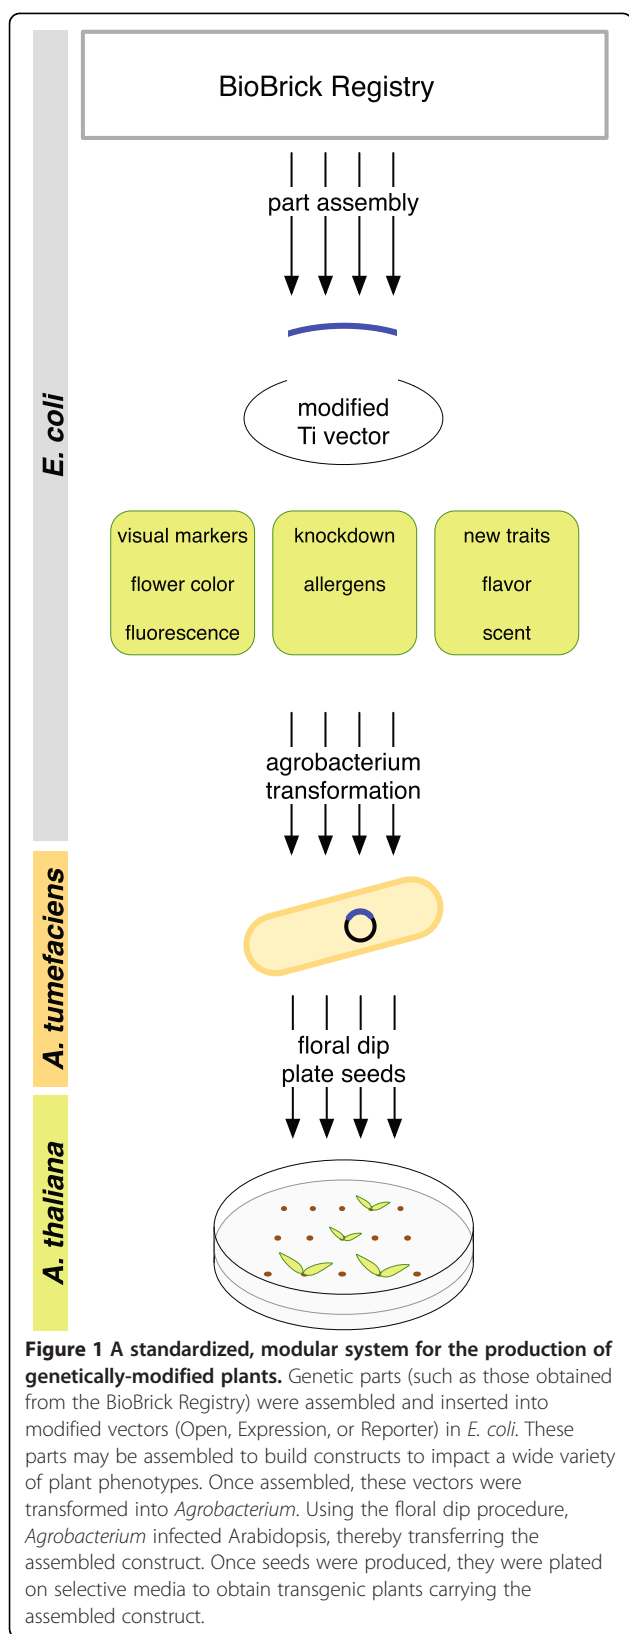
BioBrick Registry

part assembly

E. coli

modified
Ti vector

visual markers
flower color
fluorescence

knockdown
allergens

new traits
flavor
scent

agrobacterium
transformation

A. tumefaciens

floral dip
plate seeds

A. thaliana

**Figure 1 A standardized, modular system for the production of genetically-modified plants.** Genetic parts (such as those obtained from the BioBrick Registry) were assembled and inserted into modified vectors (Open, Expression, or Reporter) in *E. coli*. These parts may be assembled to build constructs to impact a wide variety of plant phenotypes. Once assembled, these vectors were transformed into *Agrobacterium*. Using the floral dip procedure, *Agrobacterium* infected Arabidopsis, thereby transferring the assembled construct. Once seeds were produced, they were plated on selective media to obtain transgenic plants carrying the assembled construct.